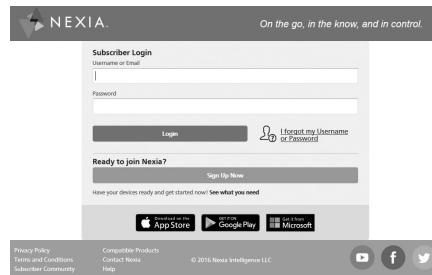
NEXIA

On the go, in the know, and in control.

Subscriber Login

Username or Email

Password

Login

I forgot my Username or Password

Ready to join Nexia?

Sign Up Now

Have your devices ready and get started now! See what you need

Download on the App Store

GET IT ON Google Play

Get it from Microsoft

Privacy Policy
Terms and Conditions
Subscriber Community

Compatible Products
Contact Nexia
Help

© 2016 Nexia Intelligence LLC